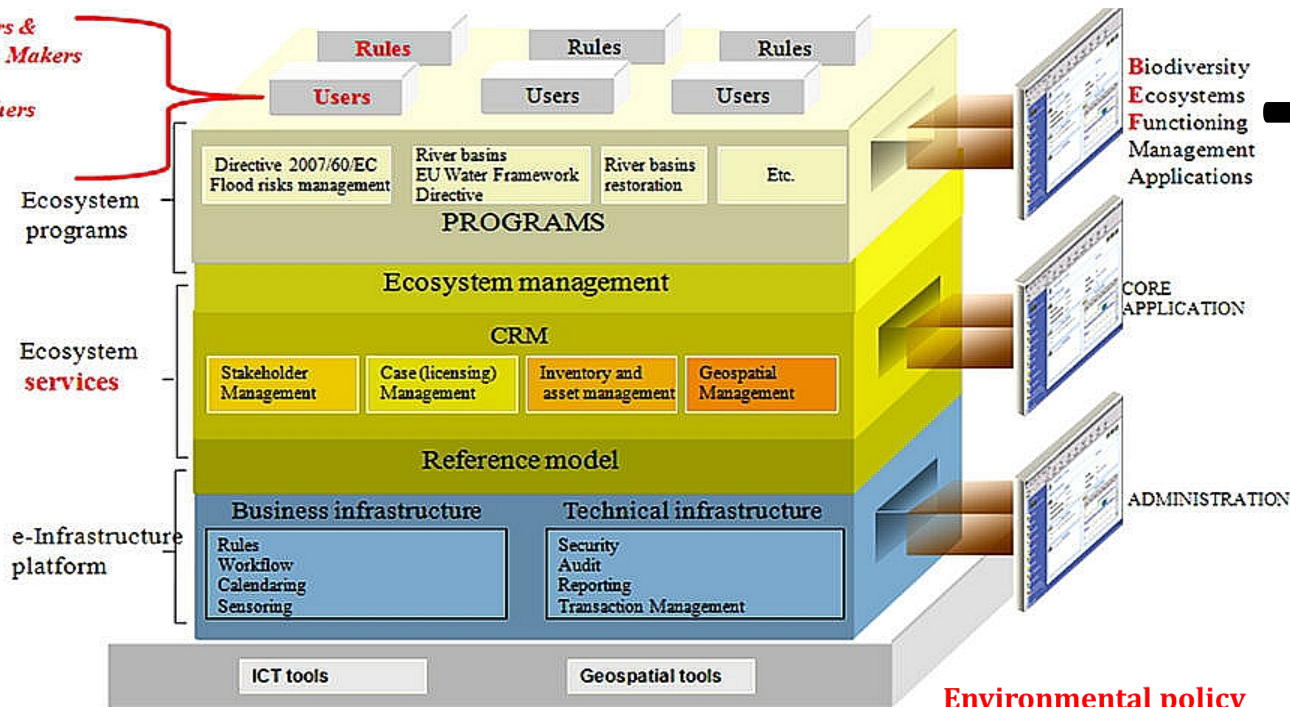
rs &
Makers
ers

Rules
Rules
Rules
Users
Users
Users

Ecosystem programs

Directive 2007/60/EC Flood risks management
River basins EU Water Framework Directive
River basins restoration
Etc.
PROGRAMS

Ecosystem management

Ecosystem services

CRM
Stakeholder Management
Case (licensing) Management
Inventory and asset management
Geospatial Management

Reference model

e-Infrastructure platform

Business infrastructure
Rules
Workflow
Calendaring
Sensoring

Technical infrastructure
Security
Audit
Reporting
Transaction Management

ICT tools
Geospatial tools

Biodiversity
Ecosystems
Functioning
Management
Applications

CORE APPLICATION

ADMINISTRATION

Environmental policy